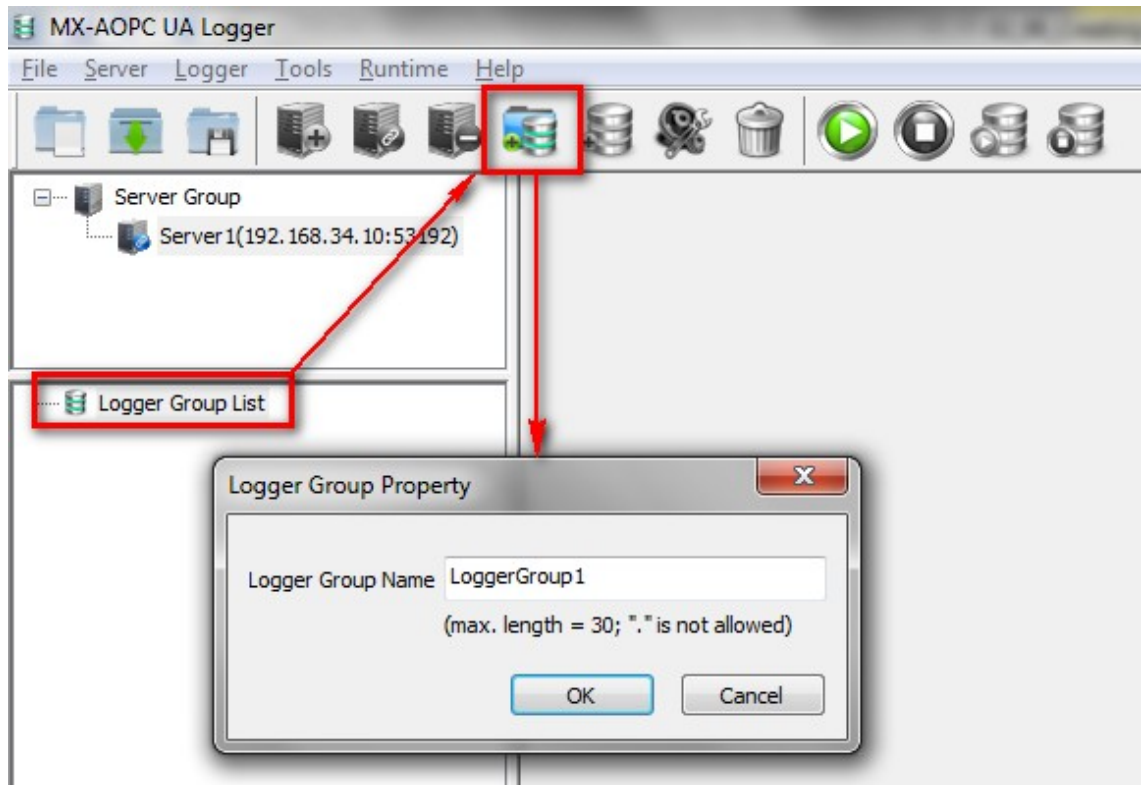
MX-AOPC UA Logger

File Server Logger Tools Runtime Help

Server Group

Server1(192.168.34.10:53192)

Logger Group List

Logger Group Property

X

Logger Group Name LoggerGroup1

(max. length = 30; "." is not allowed)

OK

Cancel